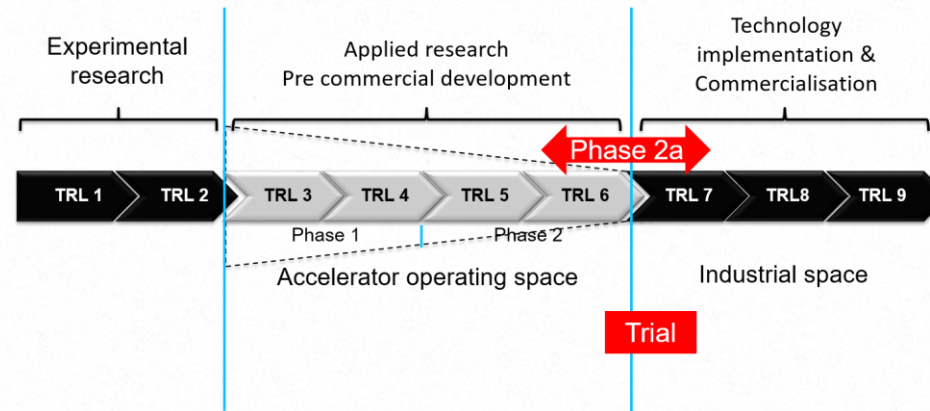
Experimental research

Applied research
Pre commercial development

Technology implementation &
Commercialisation

Phase 2a

TRL 1
TRL 2
TRL 3
TRL 4
TRL 5
TRL 6
TRL 7
TRL8
TRL 9

Phase 1
Phase 2

Accelerator operating space

Industrial space

Trial